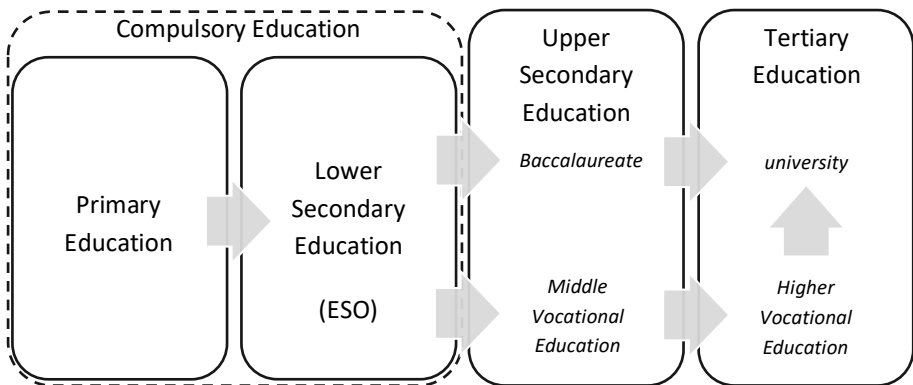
Compulsory Education

Primary Education

Lower Secondary Education

(ESO)

Upper Secondary Education

*Baccalaureate*

*Middle Vocational Education*

Tertiary Education

*university*

*Higher Vocational Education*